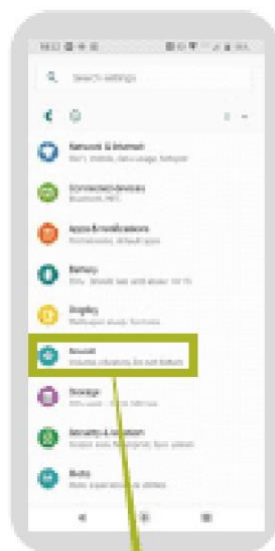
Search settings

Network & Internet
Wi-Fi, mobile, data usage, hotspot

Connected devices
Bluetooth, NFC

Apps & notifications
Permissions, default apps

Battery
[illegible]

Display
Wallpaper, sleep, font size

Sound
Volume, vibration, Do not disturb

Storage
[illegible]

Security & location
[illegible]

Users
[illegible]